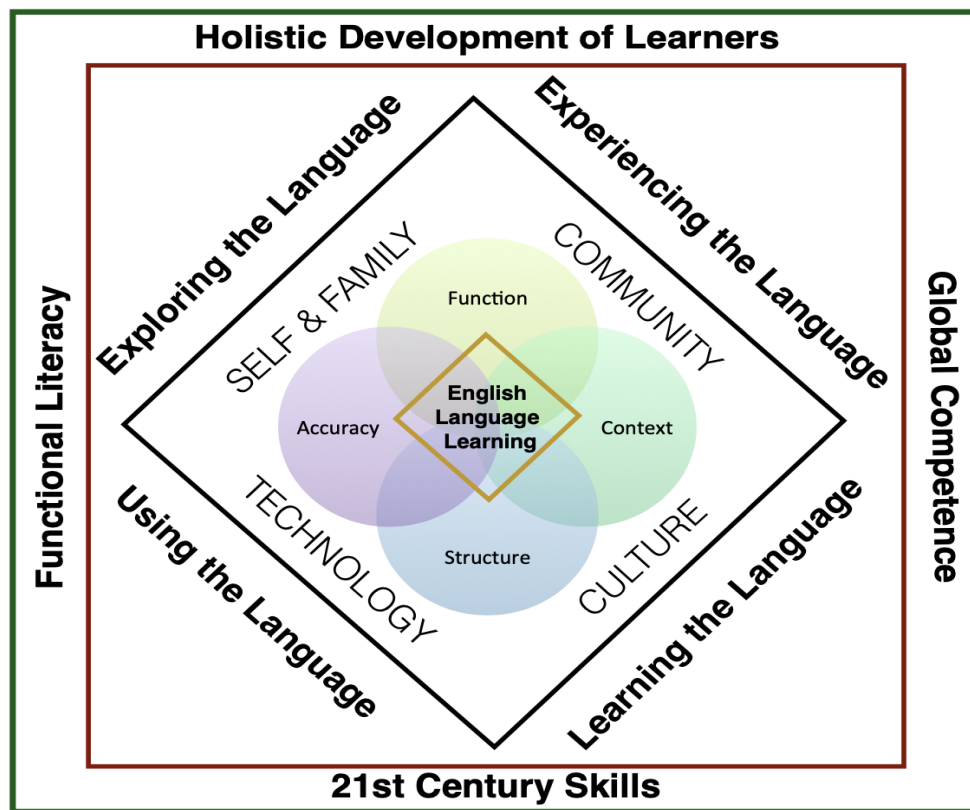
Holistic Development of Learners

Functional Literacy

Global Competence

21st Century Skills

Exploring the Language

Experiencing the Language

Using the Language

Learning the Language

SELF & FAMILY

COMMUNITY

TECHNOLOGY

CULTURE

Function

Accuracy

Context

Structure

English Language Learning